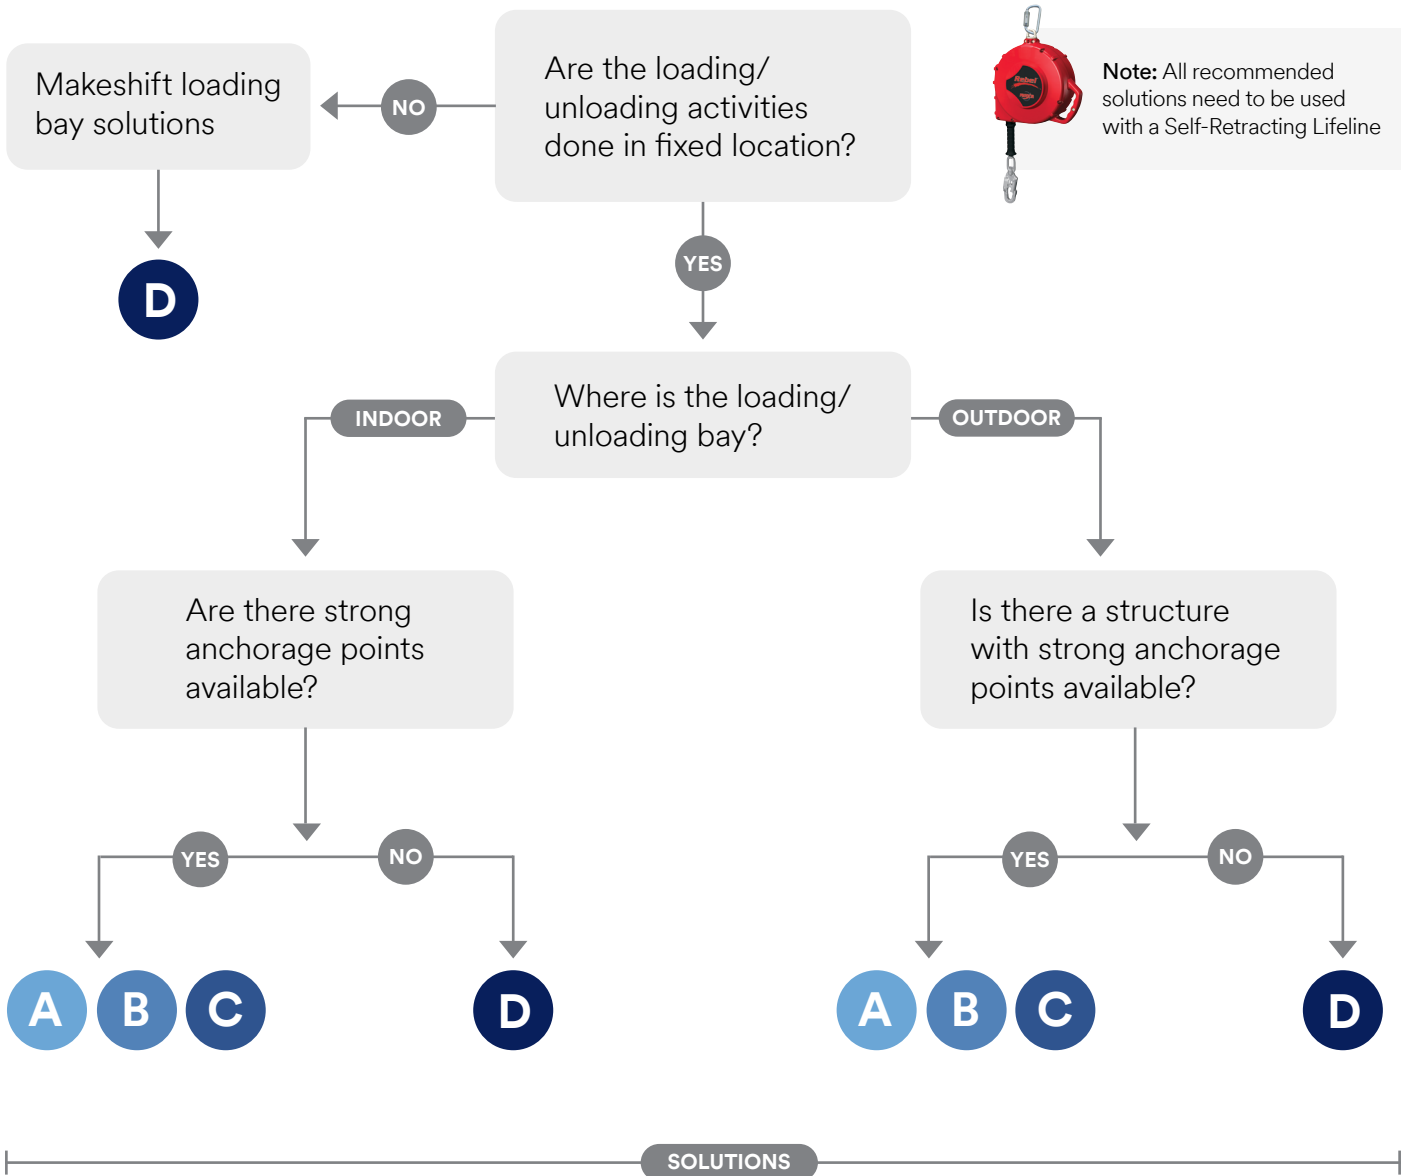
Are the loading/ unloading activities done in fixed location?

NO

Makeshift loading bay solutions

D

Note: All recommended solutions need to be used with a Self-Retracting Lifeline

YES

Where is the loading/ unloading bay?

INDOOR

OUTDOOR

Are there strong anchorage points available?

Is there a structure with strong anchorage points available?

YES

NO

YES

NO

A B C

D

A B C

D

SOLUTIONS